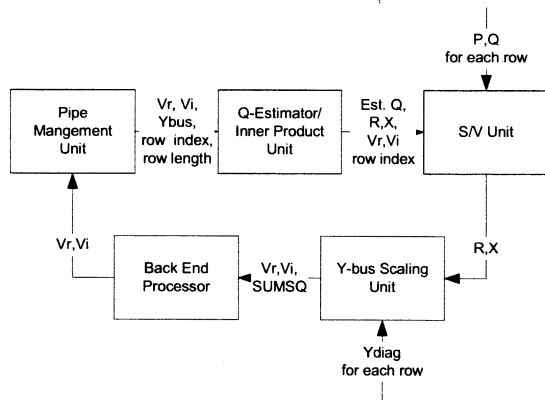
P,Q
for each row

Pipe Mangement Unit

Vr, Vi, Ybus, row index, row length

Q-Estimator/ Inner Product Unit

Est. Q, R,X, Vr,Vi row index

S/V Unit

Vr,Vi

R,X

Back End Processor

Vr,Vi, SUMSQ

Y-bus Scaling Unit

Ydiag
for each row